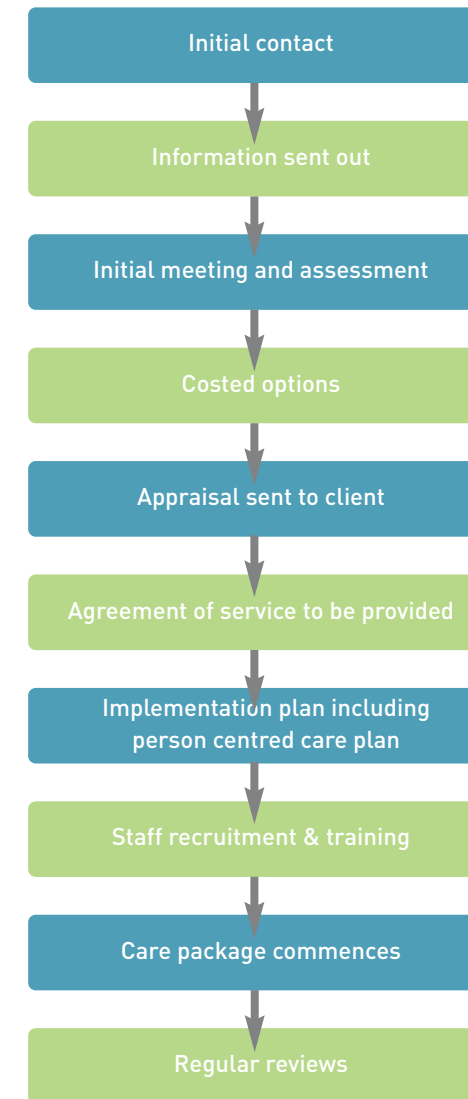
Initial contact

Information sent out

Initial meeting and assessment

Costed options

Appraisal sent to client

Agreement of service to be provided

Implementation plan including person centred care plan

Staff recruitment & training

Care package commences

Regular reviews